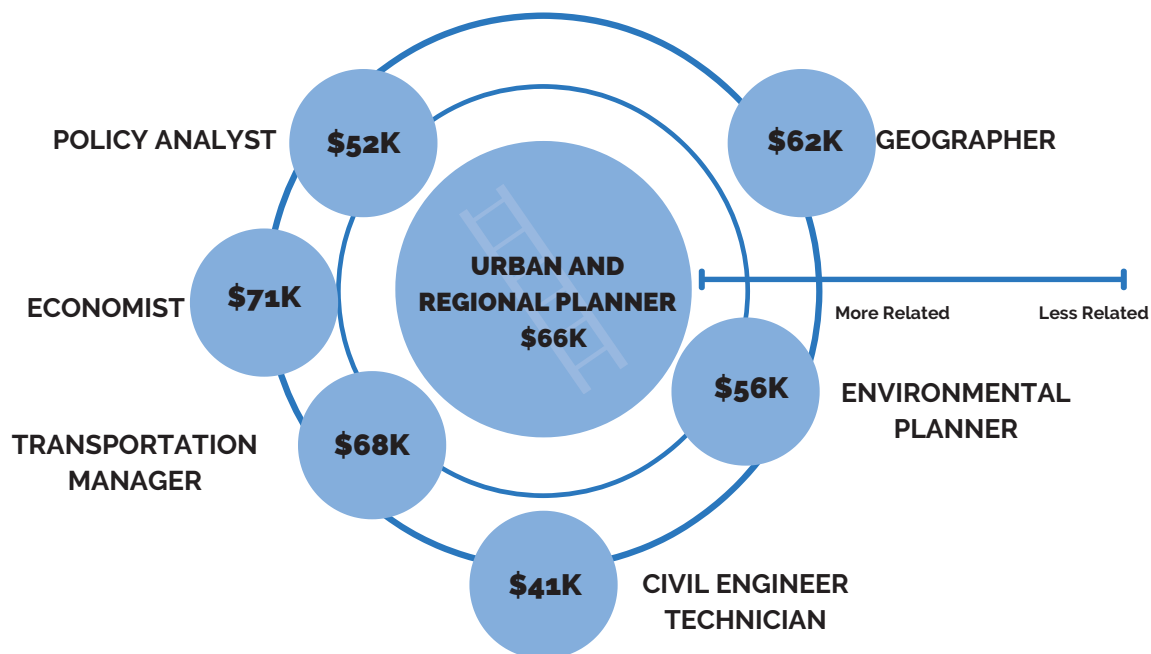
POLICY ANALYST
$52K

$62K
GEOGRAPHER

ECONOMIST
$71K

URBAN AND REGIONAL PLANNER
$66K

More Related
Less Related

$56K
ENVIRONMENTAL PLANNER

TRANSPORTATION MANAGER
$68K

$41K
CIVIL ENGINEER TECHNICIAN